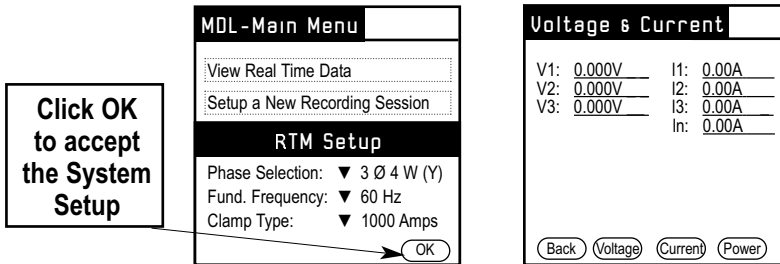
Click OK to accept the System Setup

MDL-Main Menu

View Real Time Data

Setup a New Recording Session

RTM Setup

Phase Selection: ▼ 3 Ø 4 W (Y)

Fund. Frequency: ▼ 60 Hz

Clamp Type: ▼ 1000 Amps

OK

Voltage & Current

| | | | |
|---|---|---|---|
| V1: | 0.000V | I1: | 0.00A |
| V2: | 0.000V | I2: | 0.00A |
| V3: | 0.000V | I3: | 0.00A |
| | | In: | 0.00A |

Back Voltage Current Power